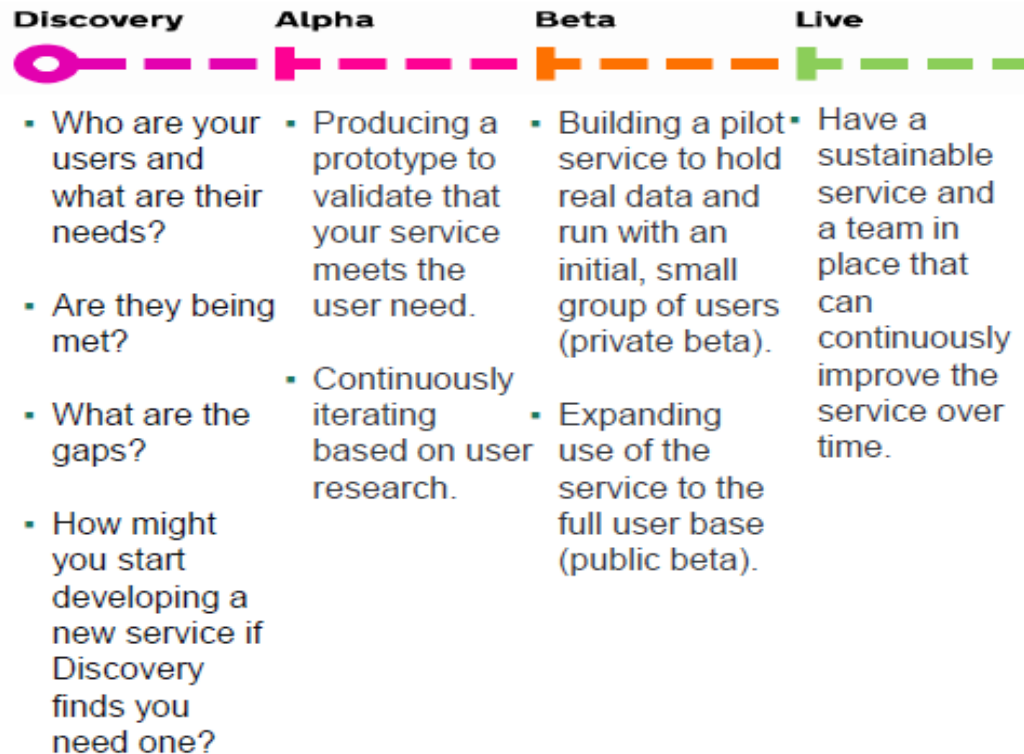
Discovery

- Who are your users and what are their needs?
- Are they being met?
- What are the gaps?
- How might you start developing a new service if Discovery finds you need one?

Alpha

- Producing a prototype to validate that your service meets the user need.
- Continuously iterating based on user research.

Beta

- Building a pilot service to hold real data and run with an initial, small group of users (private beta).
- Expanding use of the service to the full user base (public beta).

Live

- Have a sustainable service and a team in place that can continuously improve the service over time.